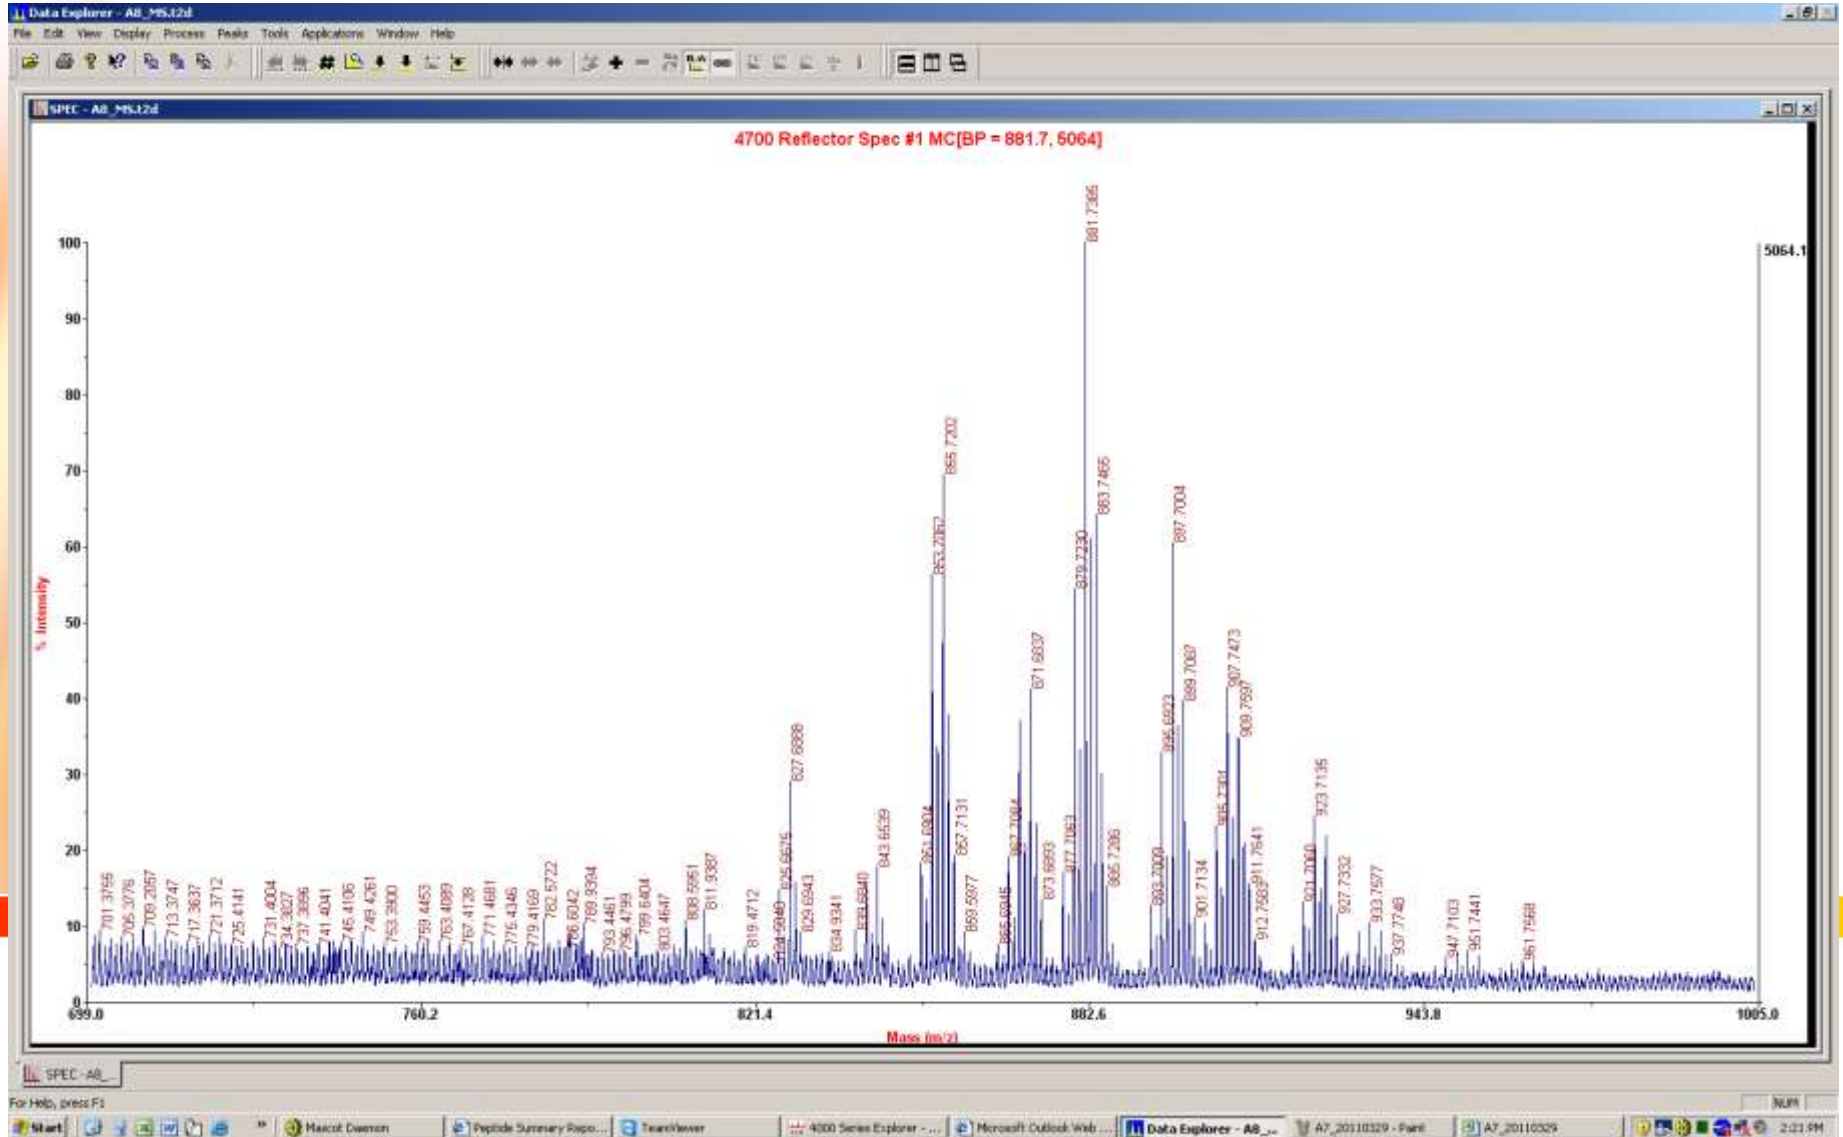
Data Explorer - A8_MS.t2d

File Edit View Display Process Peaks Tools Applications Window Help

SPEC - A8_MS.t2d

4700 Reflector Spec #1 MC[BP = 881.7, 5064]

% Intensity

100
90
80
70
60
50
40
30
20
10
0

5064.1

881.7365
865.7202
863.7062
883.7465
897.7004
879.7230
871.6937
907.7473
899.7087
895.6923
909.7597
827.6888
923.7135
843.6539
905.7331
851.6904
857.7131
867.7064
877.7063
873.6893
885.7206
911.7641
893.7000
921.7060
927.7332
901.7134
912.7582
933.7577
825.6675
937.7748
808.5951
811.9387
829.6943
839.6840
701.3755
705.3776
709.2057
713.3747
717.3637
721.3712
725.4141
731.4004
734.3827
737.3896
741.4041
745.4106
749.4261
753.3900
759.4453
763.4089
767.4128
771.4681
775.4346
779.4169
782.5722
786.6042
789.9394
793.4461
796.4799
799.6404
803.4647
819.4712
824.5940
834.9341
859.5977
866.6945
947.7103
951.7441
961.7568

699.0
760.2
821.4
882.6
943.8
1005.0

Mass (m/z)

SPEC - A8_

For Help, press F1

NUM

Start
Mascot Daemon
Peptide Summary Repo...
TeamViewer
4000 Series Explorer - ...
Microsoft Outlook Web ...
Data Explorer - A8_...
A7_20110329 - Paint
A7_20110329
2:21 PM